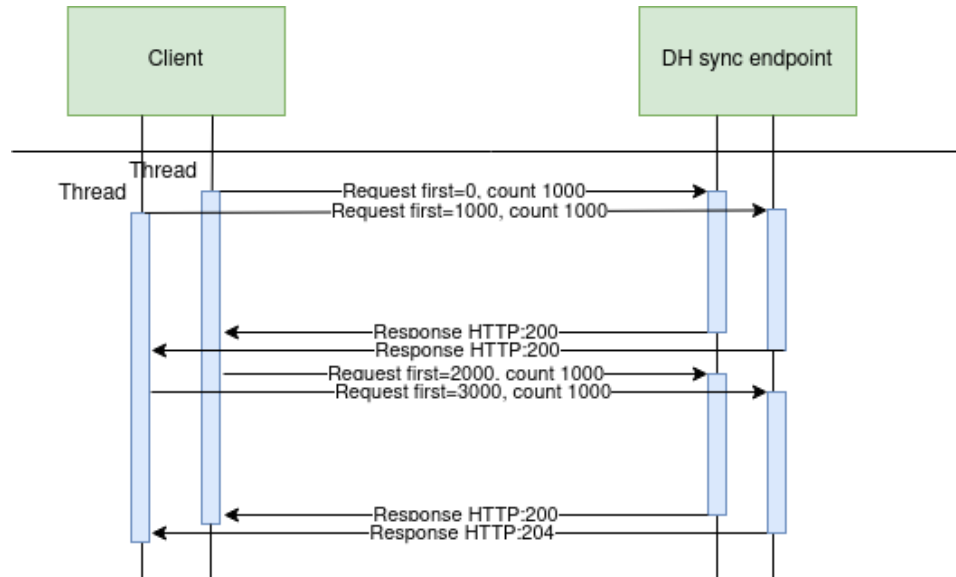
Client

DH sync endpoint

Thread

Thread

Request first=0, count 1000

Request first=1000, count 1000

Response HTTP:200

Response HTTP:200

Request first=2000, count 1000

Request first=3000, count 1000

Response HTTP:200

Response HTTP:204